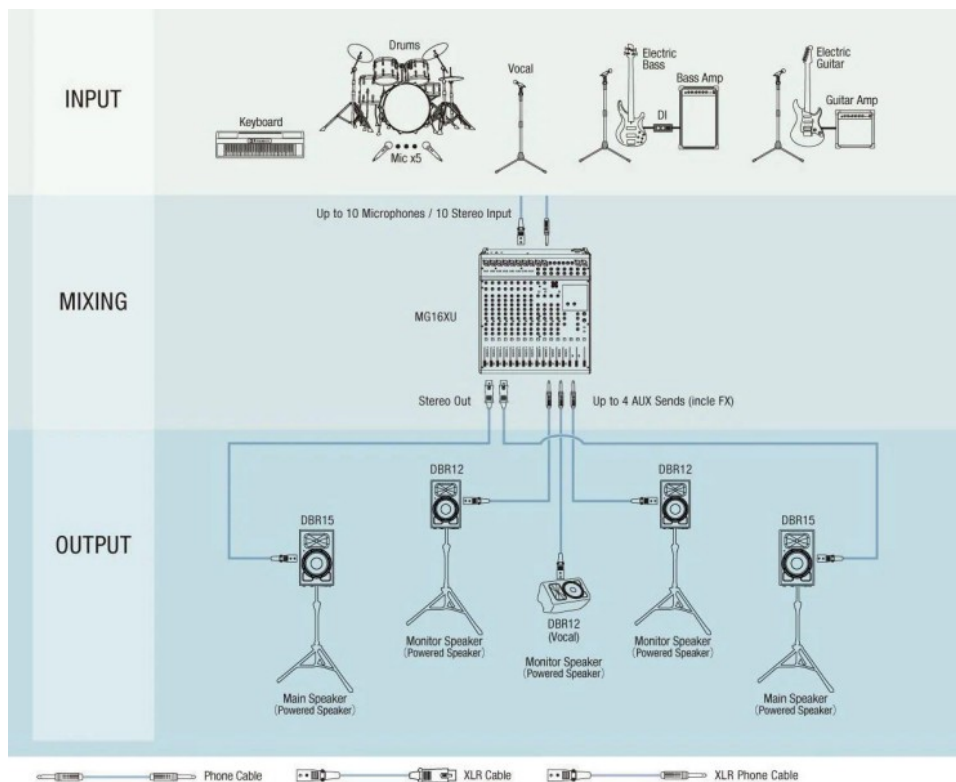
INPUT

Keyboard

Drums

Mic x5

Vocal

Electric Bass

Bass Amp

DI

Electric Guitar

Guitar Amp

Up to 10 Microphones / 10 Stereo Input

MIXING

MG16XU

Stereo Out

Up to 4 AUX Sends (incle FX)

OUTPUT

DBR15

Main Speaker (Powered Speaker)

DBR12

Monitor Speaker (Powered Speaker)

DBR12 (Vocal)

Monitor Speaker (Powered Speaker)

DBR12

Monitor Speaker (Powered Speaker)

DBR15

Main Speaker (Powered Speaker)

Phone Cable

XLR Cable

XLR Phone Cable